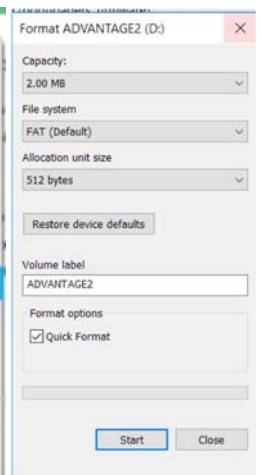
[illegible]

Format ADVANTAGE2 (D:)

×

Capacity:

2.00 MB

File system

FAT (Default)

Allocation unit size

512 bytes

Restore device defaults

Volume label

ADVANTAGE2

Format options

Quick Format

Start

Close